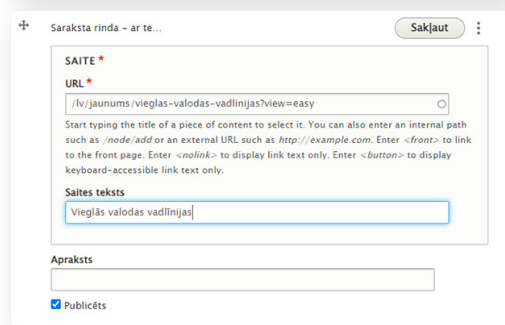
Saraksta rinda - ar te...

Sakļaut

SAITE *

URL *

/lv/jaunums/vieglas-valodas-vadlinijas?view=easy

Start typing the title of a piece of content to select it. You can also enter an internal path such as /node/add or an external URL such as http://example.com. Enter <front> to link to the front page. Enter <nolink> to display link text only. Enter <button> to display keyboard-accessible link text only.

Saites teksts

Vieglās valodas vadlīnijas

Apraksts

Publicēts